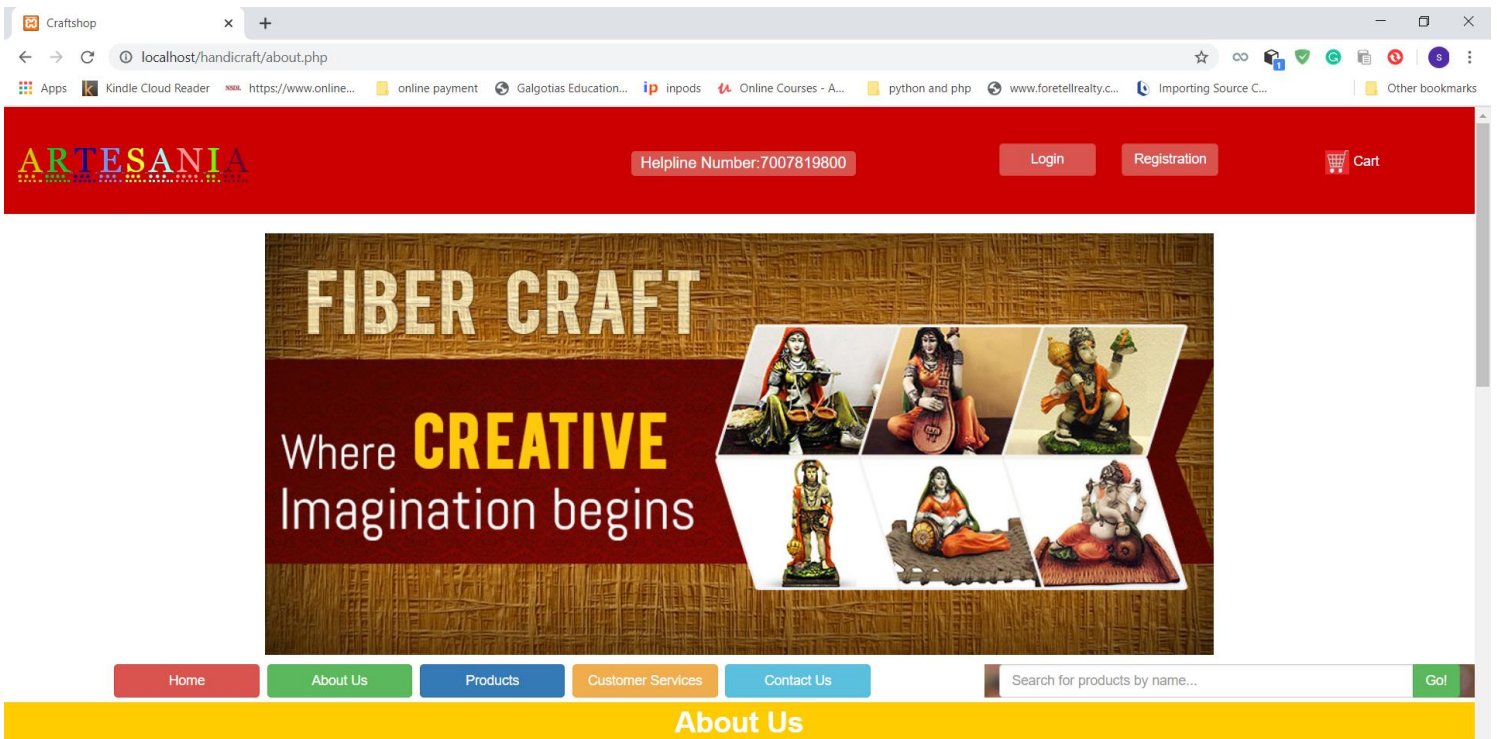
Craftshop

localhost/handicraft/about.php

Apps Kindle Cloud Reader https://www.online... online payment Galgotias Education... inpods Online Courses - A... python and php www.foretellrealty.c... Importing Source C... Other bookmarks

ARTESANIA

Helpline Number:7007819800

Login

Registration

Cart

FIBER CRAFT

Where CREATIVE Imagination begins

Home About Us Products Customer Services Contact Us

Search for products by name...

Go!

About Us